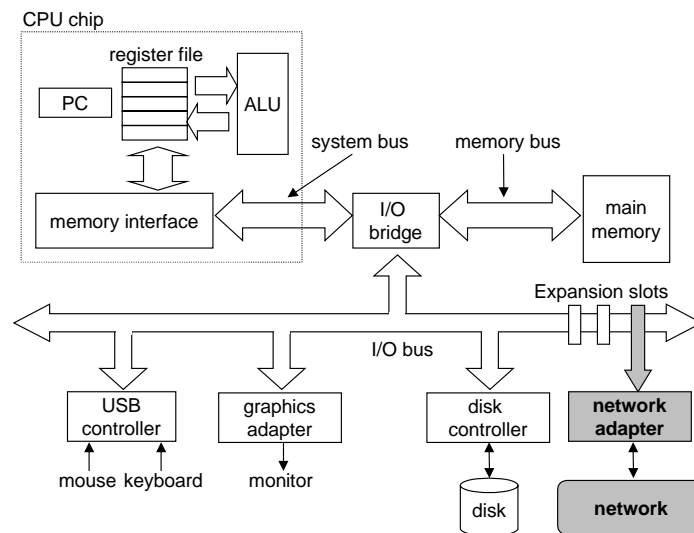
CPU chip

register file

PC

ALU

system bus

memory bus

memory interface

I/O bridge

main memory

Expansion slots

I/O bus

USB controller

graphics adapter

disk controller

network adapter

mouse keyboard

monitor

disk

network